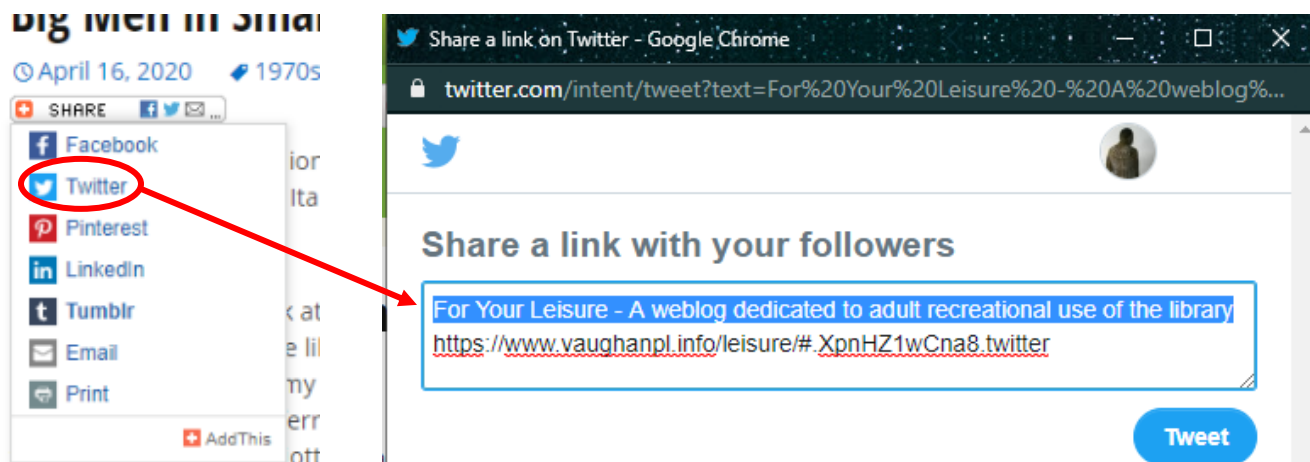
Big Men in Smal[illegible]

April 16, 2020 1970s

SHARE

Facebook
Twitter
Pinterest
LinkedIn
Tumblr
Email
Print

AddThis

ior
Ita
k at
e li
my
err
ott

Share a link on Twitter - Google Chrome

twitter.com/intent/tweet?text=For%20Your%20Leisure%20-%20A%20weblog%...

Share a link with your followers

For Your Leisure - A weblog dedicated to adult recreational use of the library https://www.vaughanpl.info/leisure/#.XpnHZ1wCna8.twitter

Tweet